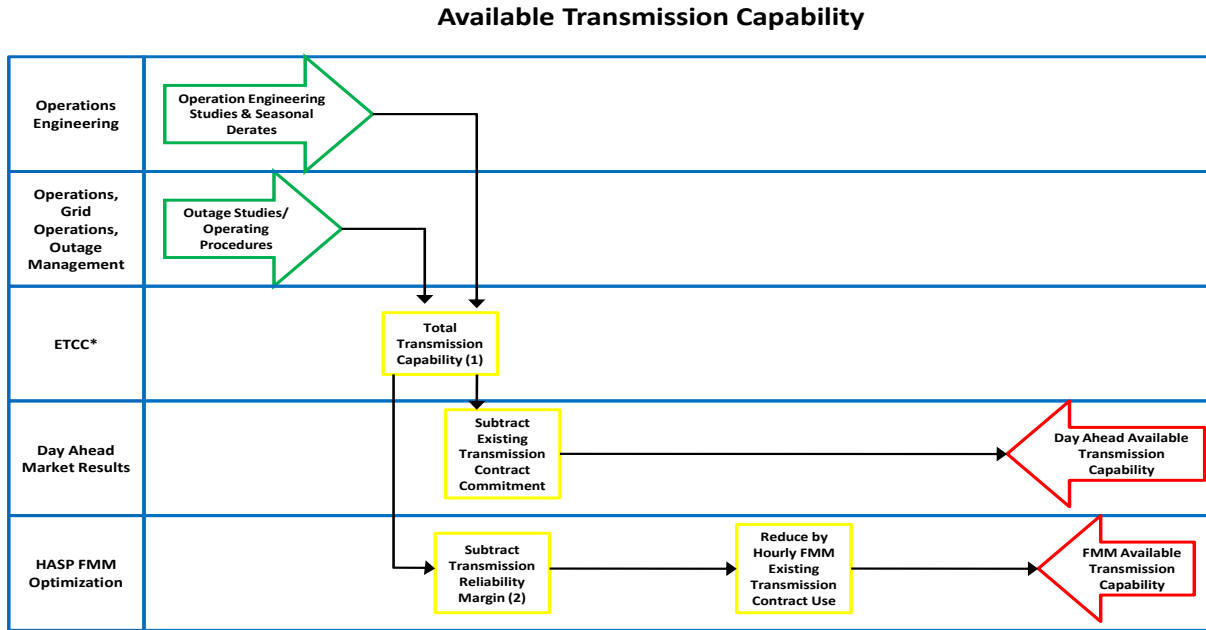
Available Transmission Capability

Operations Engineering

Operation Engineering Studies & Seasonal Derates

Operations, Grid Operations, Outage Management

Outage Studies/ Operating Procedures

ETCC*

Total Transmission Capability (1)

Day Ahead Market Results

Subtract Existing Transmission Contract Commitment

Day Ahead Available Transmission Capability

HASP FMM Optimization

Subtract Transmission Reliability Margin (2)

Reduce by Hourly FMM Existing Transmission Contract Use

FMM Available Transmission Capability